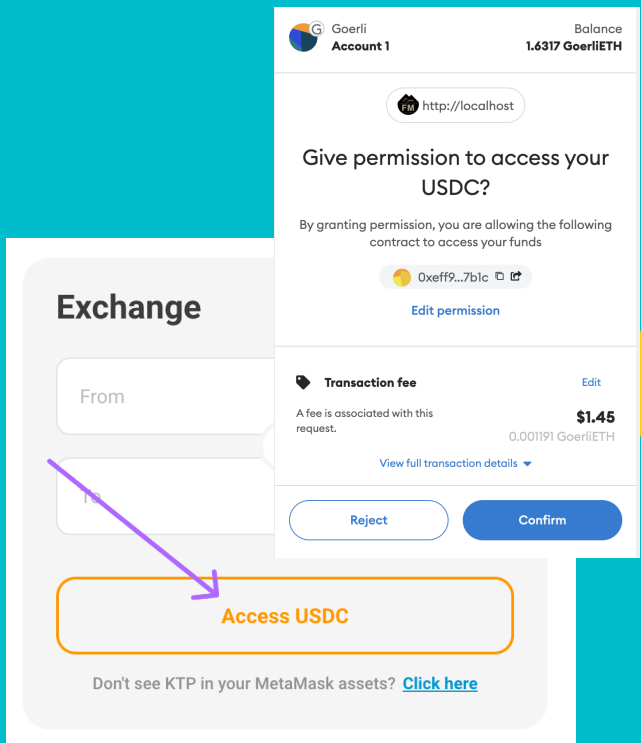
Goerli
Account 1

Balance
1.6317 GoerliETH

FM http://localhost

Give permission to access your USDC?

By granting permission, you are allowing the following contract to access your funds

0xeff9...7b1c

Edit permission

Transaction fee

Edit

A fee is associated with this request.

$1.45
0.001191 GoerliETH

View full transaction details

Reject

Confirm

Exchange

From

To

Access USDC

Don't see KTP in your MetaMask assets? Click here